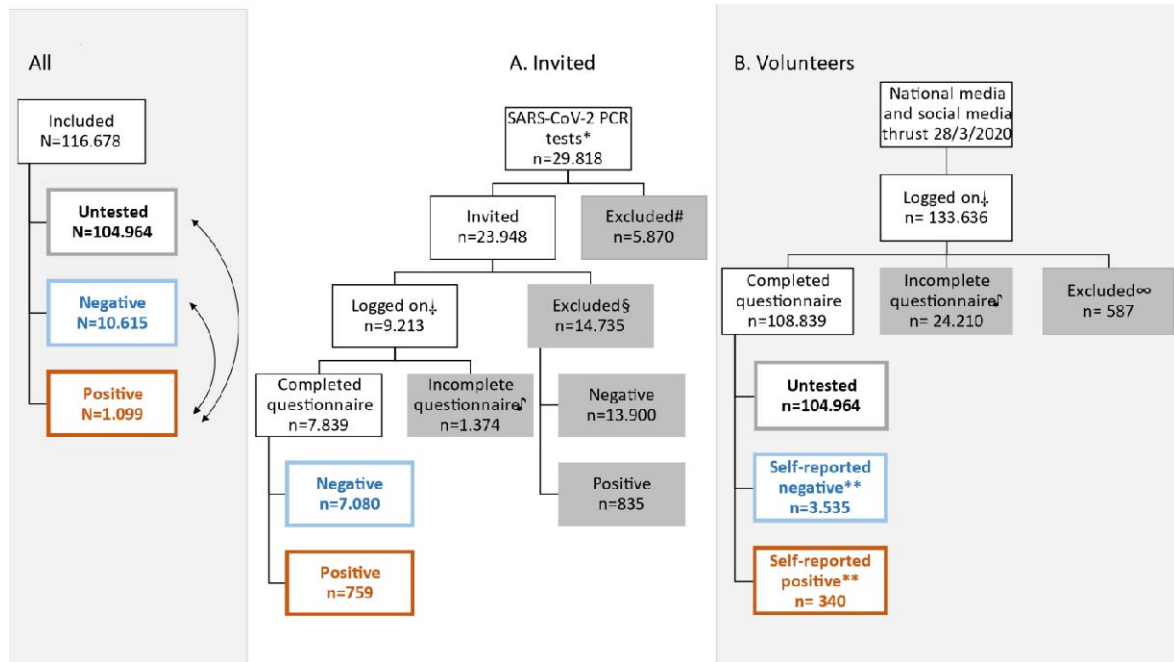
All

Included
N=116.678

Untested
N=104.964

Negative
N=10.615

Positive
N=1.099

A. Invited

SARS-CoV-2 PCR tests*
n=29.818

Invited
n=23.948

Excluded#
n=5.870

Logged on⸸
n=9.213

Excluded§
n=14.735

Completed questionnaire
n=7.839

Incomplete questionnaireʃ
n=1.374

Negative
n=13.900

Positive
n=835

Negative
n=7.080

Positive
n=759

B. Volunteers

National media and social media thrust 28/3/2020

Logged on⸸
n= 133.636

Completed questionnaire
n=108.839

Incomplete questionnaireʃ
n= 24.210

Excluded∞
n= 587

Untested
n=104.964

Self-reported negative**
n=3.535

Self-reported positive**
n= 340